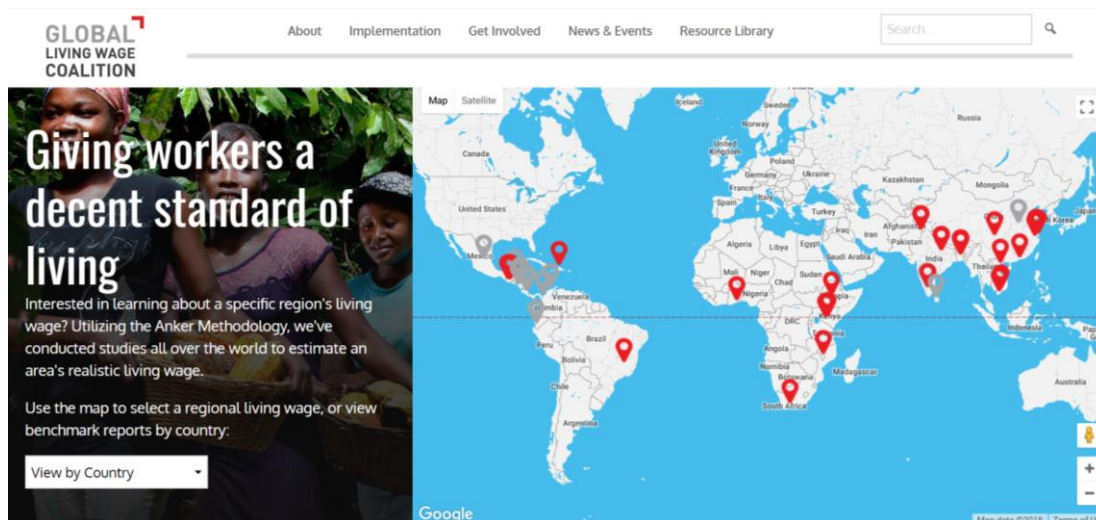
GLOBAL LIVING WAGE COALITION

About Implementation Get Involved News & Events Resource Library

Search...

Giving workers a decent standard of living

Interested in learning about a specific region's living wage? Utilizing the Anker Methodology, we've conducted studies all over the world to estimate an area's realistic living wage.

Use the map to select a regional living wage, or view benchmark reports by country:

View by Country

Map Satellite

Iceland Sweden Norway Finland Russia United Kingdom Poland Germany Ukraine France Kazakhstan Mongolia Spain Italy Turkey Canada United States Afghanistan Pakistan Iraq Iran China Korea Algeria Libya Egypt Saudi Arabia India Mexico Mali Niger Chad Sudan Thailand Nigeria Venezuela Colombia Kenya DRC Indonesia Peru Brazil Tanzania Angola Bolivia Madagascar Botswana Australia Chile South Africa Argentina

Google

Map data ©2018 Terms of Use